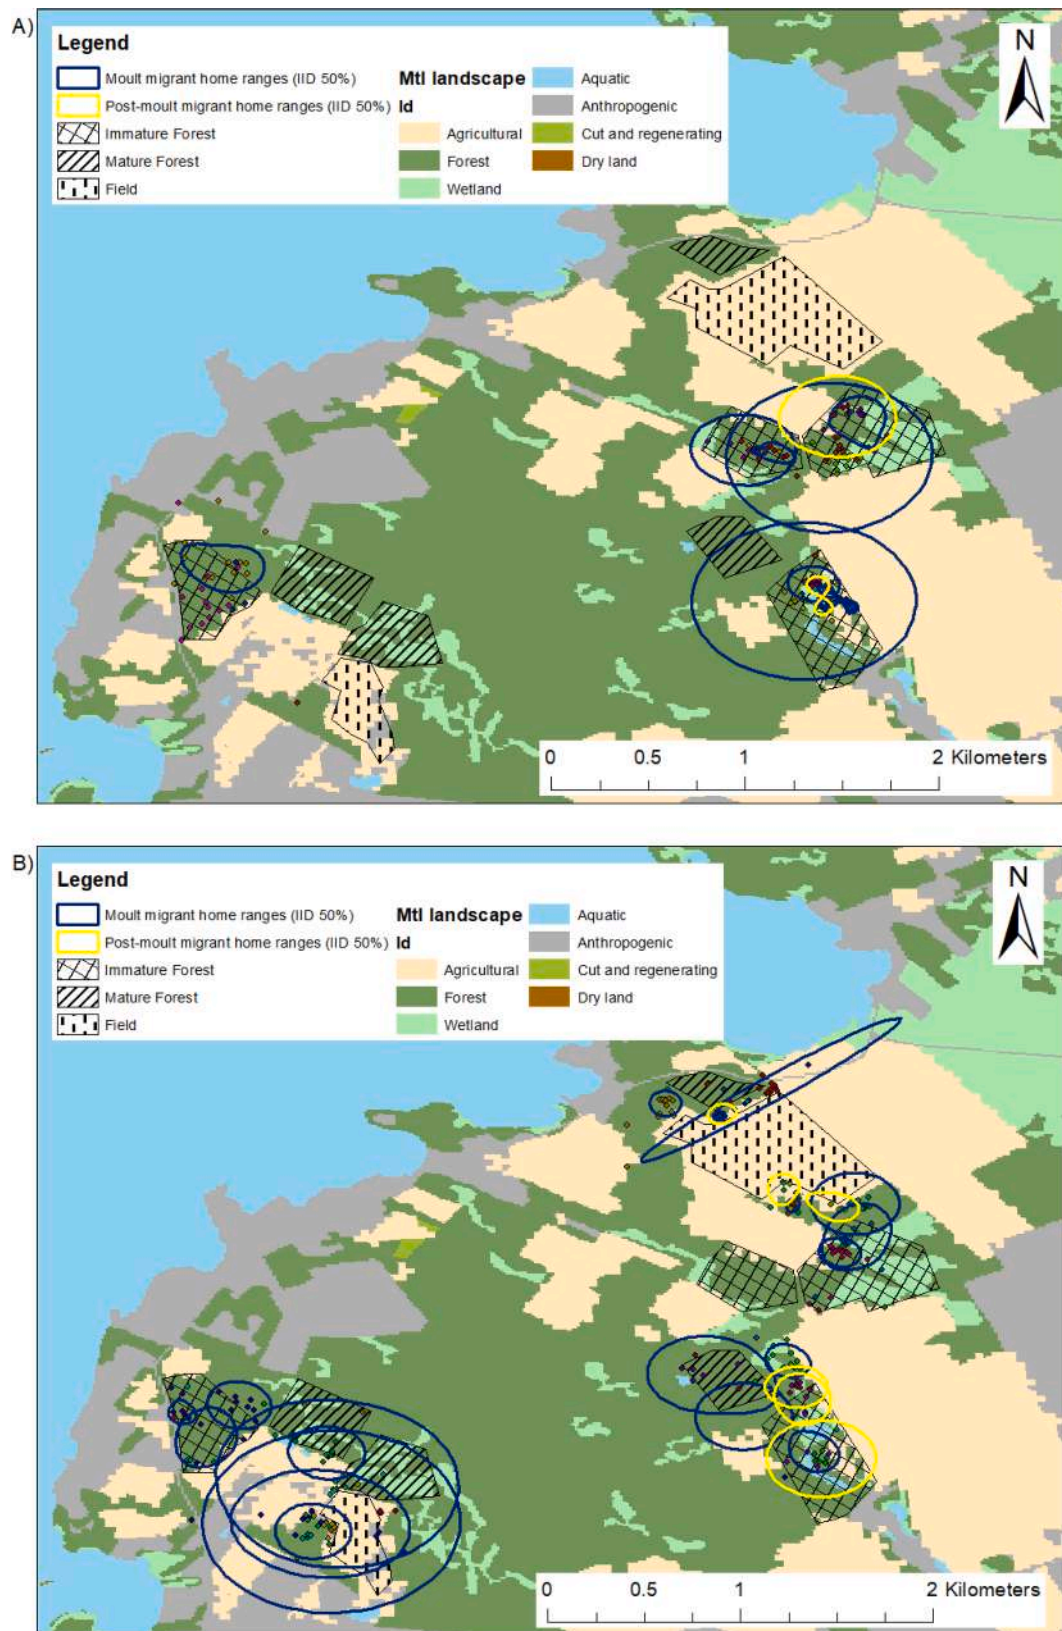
A)

Legend

Moult migrant home ranges (IID 50%)
Post-moult migrant home ranges (IID 50%)
Immature Forest
Mature Forest
Field

Mtl landscape
Id
Agricultural
Forest
Wetland
Aquatic
Anthropogenic
Cut and regenerating
Dry land

N

0 0.5 1 2 Kilometers

B)

Legend

Moult migrant home ranges (IID 50%)
Post-moult migrant home ranges (IID 50%)
Immature Forest
Mature Forest
Field

Mtl landscape
Id
Agricultural
Forest
Wetland
Aquatic
Anthropogenic
Cut and regenerating
Dry land

N

0 0.5 1 2 Kilometers